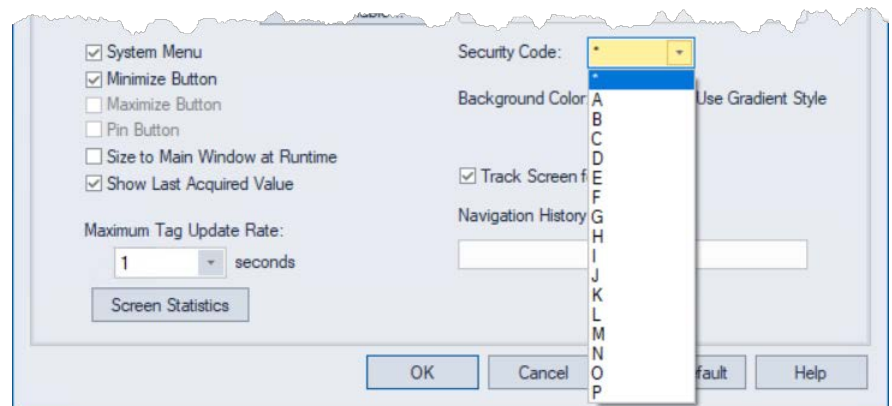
☑ System Menu
☑ Minimize Button
☐ Maximize Button
☐ Pin Button
☐ Size to Main Window at Runtime
☑ Show Last Acquired Value

Maximum Tag Update Rate:
1 seconds

Screen Statistics

Security Code: *

*
A
B
C
D
E
F
G
H
I
J
K
L
M
N
O
P

Background Color
Use Gradient Style

☑ Track Screen f

Navigation History

OK
Cancel
fault
Help